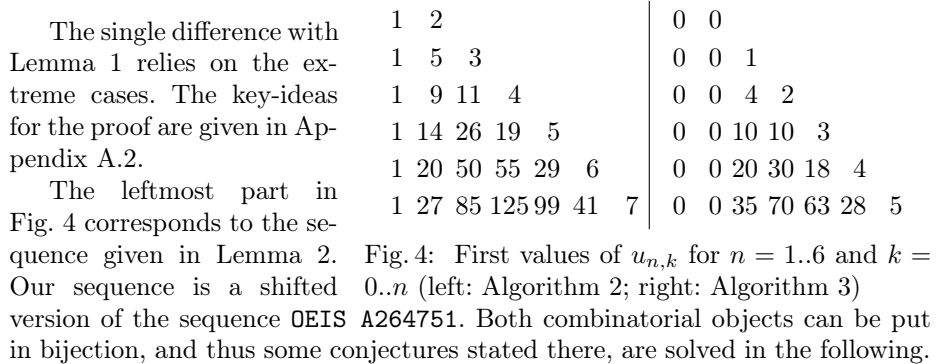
The single difference with Lemma 1 relies on the extreme cases. The key-ideas for the proof are given in Appendix A.2.

The leftmost part in Fig. 4 corresponds to the sequence given in Lemma 2. Our sequence is a shifted version of the sequence OEIS A264751. Both combinatorial objects can be put in bijection, and thus some conjectures stated there, are solved in the following.

| | | | | | | | | | | | | | | |
|---|---|---|---|---|---|---|---|---|---|---|---|---|---|---|
| 1 | 2 | | | | | | 0 | 0 | | | | | | |
| 1 | 5 | 3 | | | | | 0 | 0 | 1 | | | | | |
| 1 | 9 | 11 | 4 | | | | 0 | 0 | 4 | 2 | | | | |
| 1 | 14 | 26 | 19 | 5 | | | 0 | 0 | 10 | 10 | 3 | | | |
| 1 | 20 | 50 | 55 | 29 | 6 | | 0 | 0 | 20 | 30 | 18 | 4 | | |
| 1 | 27 | 85 | 125 | 99 | 41 | 7 | 0 | 0 | 35 | 70 | 63 | 28 | 5 | |

Fig. 4: First values of $u_{n,k}$ for $n = 1..6$ and $k = 0..n$ (left: Algorithm 2; right: Algorithm 3)